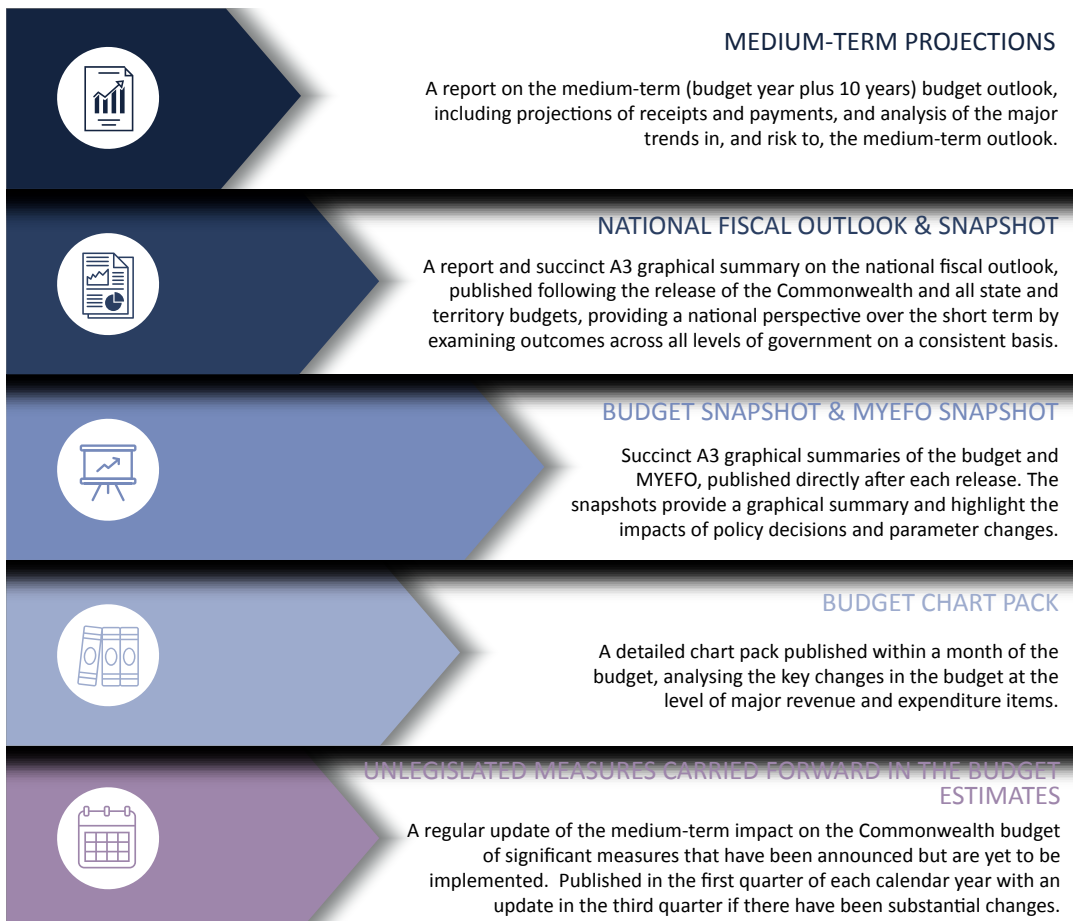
MEDIUM-TERM PROJECTIONS

A report on the medium-term (budget year plus 10 years) budget outlook, including projections of receipts and payments, and analysis of the major trends in, and risk to, the medium-term outlook.

NATIONAL FISCAL OUTLOOK & SNAPSHOT

A report and succinct A3 graphical summary on the national fiscal outlook, published following the release of the Commonwealth and all state and territory budgets, providing a national perspective over the short term by examining outcomes across all levels of government on a consistent basis.

BUDGET SNAPSHOT & MYEFO SNAPSHOT

Succinct A3 graphical summaries of the budget and MYEFO, published directly after each release. The snapshots provide a graphical summary and highlight the impacts of policy decisions and parameter changes.

BUDGET CHART PACK

A detailed chart pack published within a month of the budget, analysing the key changes in the budget at the level of major revenue and expenditure items.

UNLEGISLATED MEASURES CARRIED FORWARD IN THE BUDGET ESTIMATES

A regular update of the medium-term impact on the Commonwealth budget of significant measures that have been announced but are yet to be implemented. Published in the first quarter of each calendar year with an update in the third quarter if there have been substantial changes.